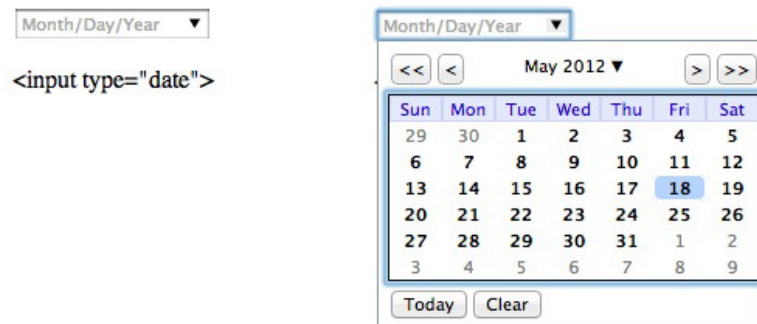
Month/Day/Year ▼

<input type="date">

Month/Day/Year ▼

<< < May 2012 ▼ > >>

| Sun | Mon | Tue | Wed | Thu | Fri | Sat |
|---|---|---|---|---|---|---|
| 29 | 30 | 1 | 2 | 3 | 4 | 5 |
| 6 | 7 | 8 | 9 | 10 | 11 | 12 |
| 13 | 14 | 15 | 16 | 17 | 18 | 19 |
| 20 | 21 | 22 | 23 | 24 | 25 | 26 |
| 27 | 28 | 29 | 30 | 31 | 1 | 2 |
| 3 | 4 | 5 | 6 | 7 | 8 | 9 |

Today Clear